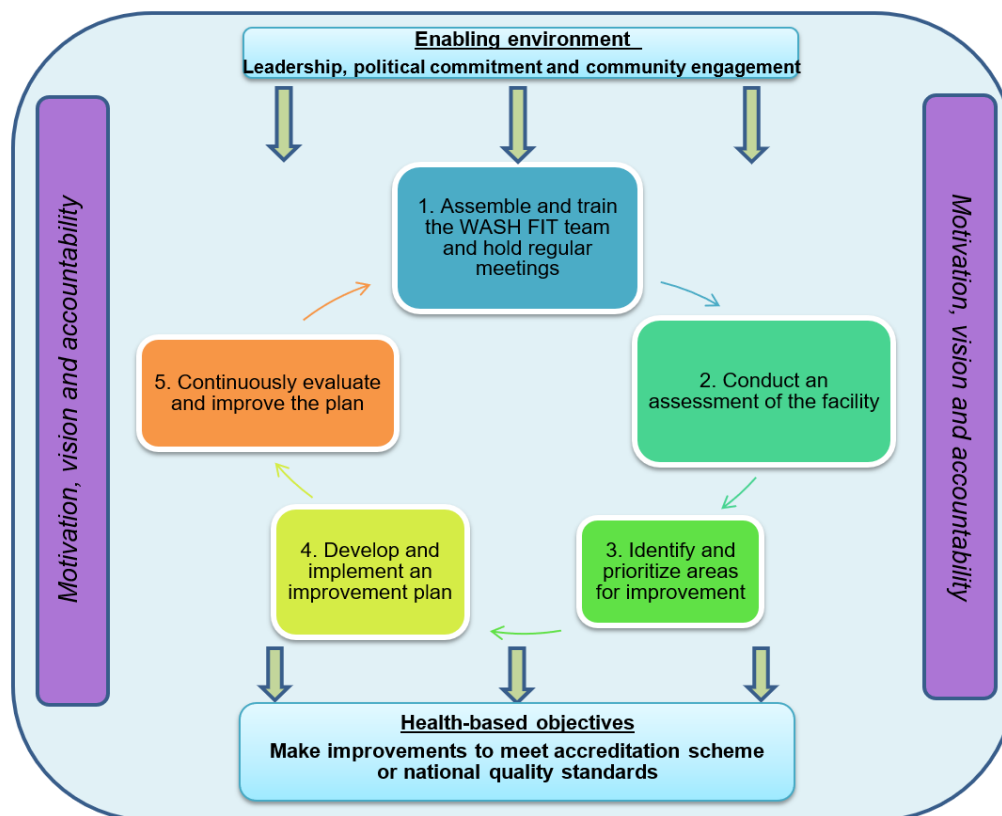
Enabling environment

Leadership, political commitment and community engagement

Motivation, vision and accountability

1. Assemble and train the WASH FIT team and hold regular meetings

2. Conduct an assessment of the facility

3. Identify and prioritize areas for improvement

4. Develop and implement an improvement plan

5. Continuously evaluate and improve the plan

Motivation, vision and accountability

Health-based objectives

Make improvements to meet accreditation scheme or national quality standards